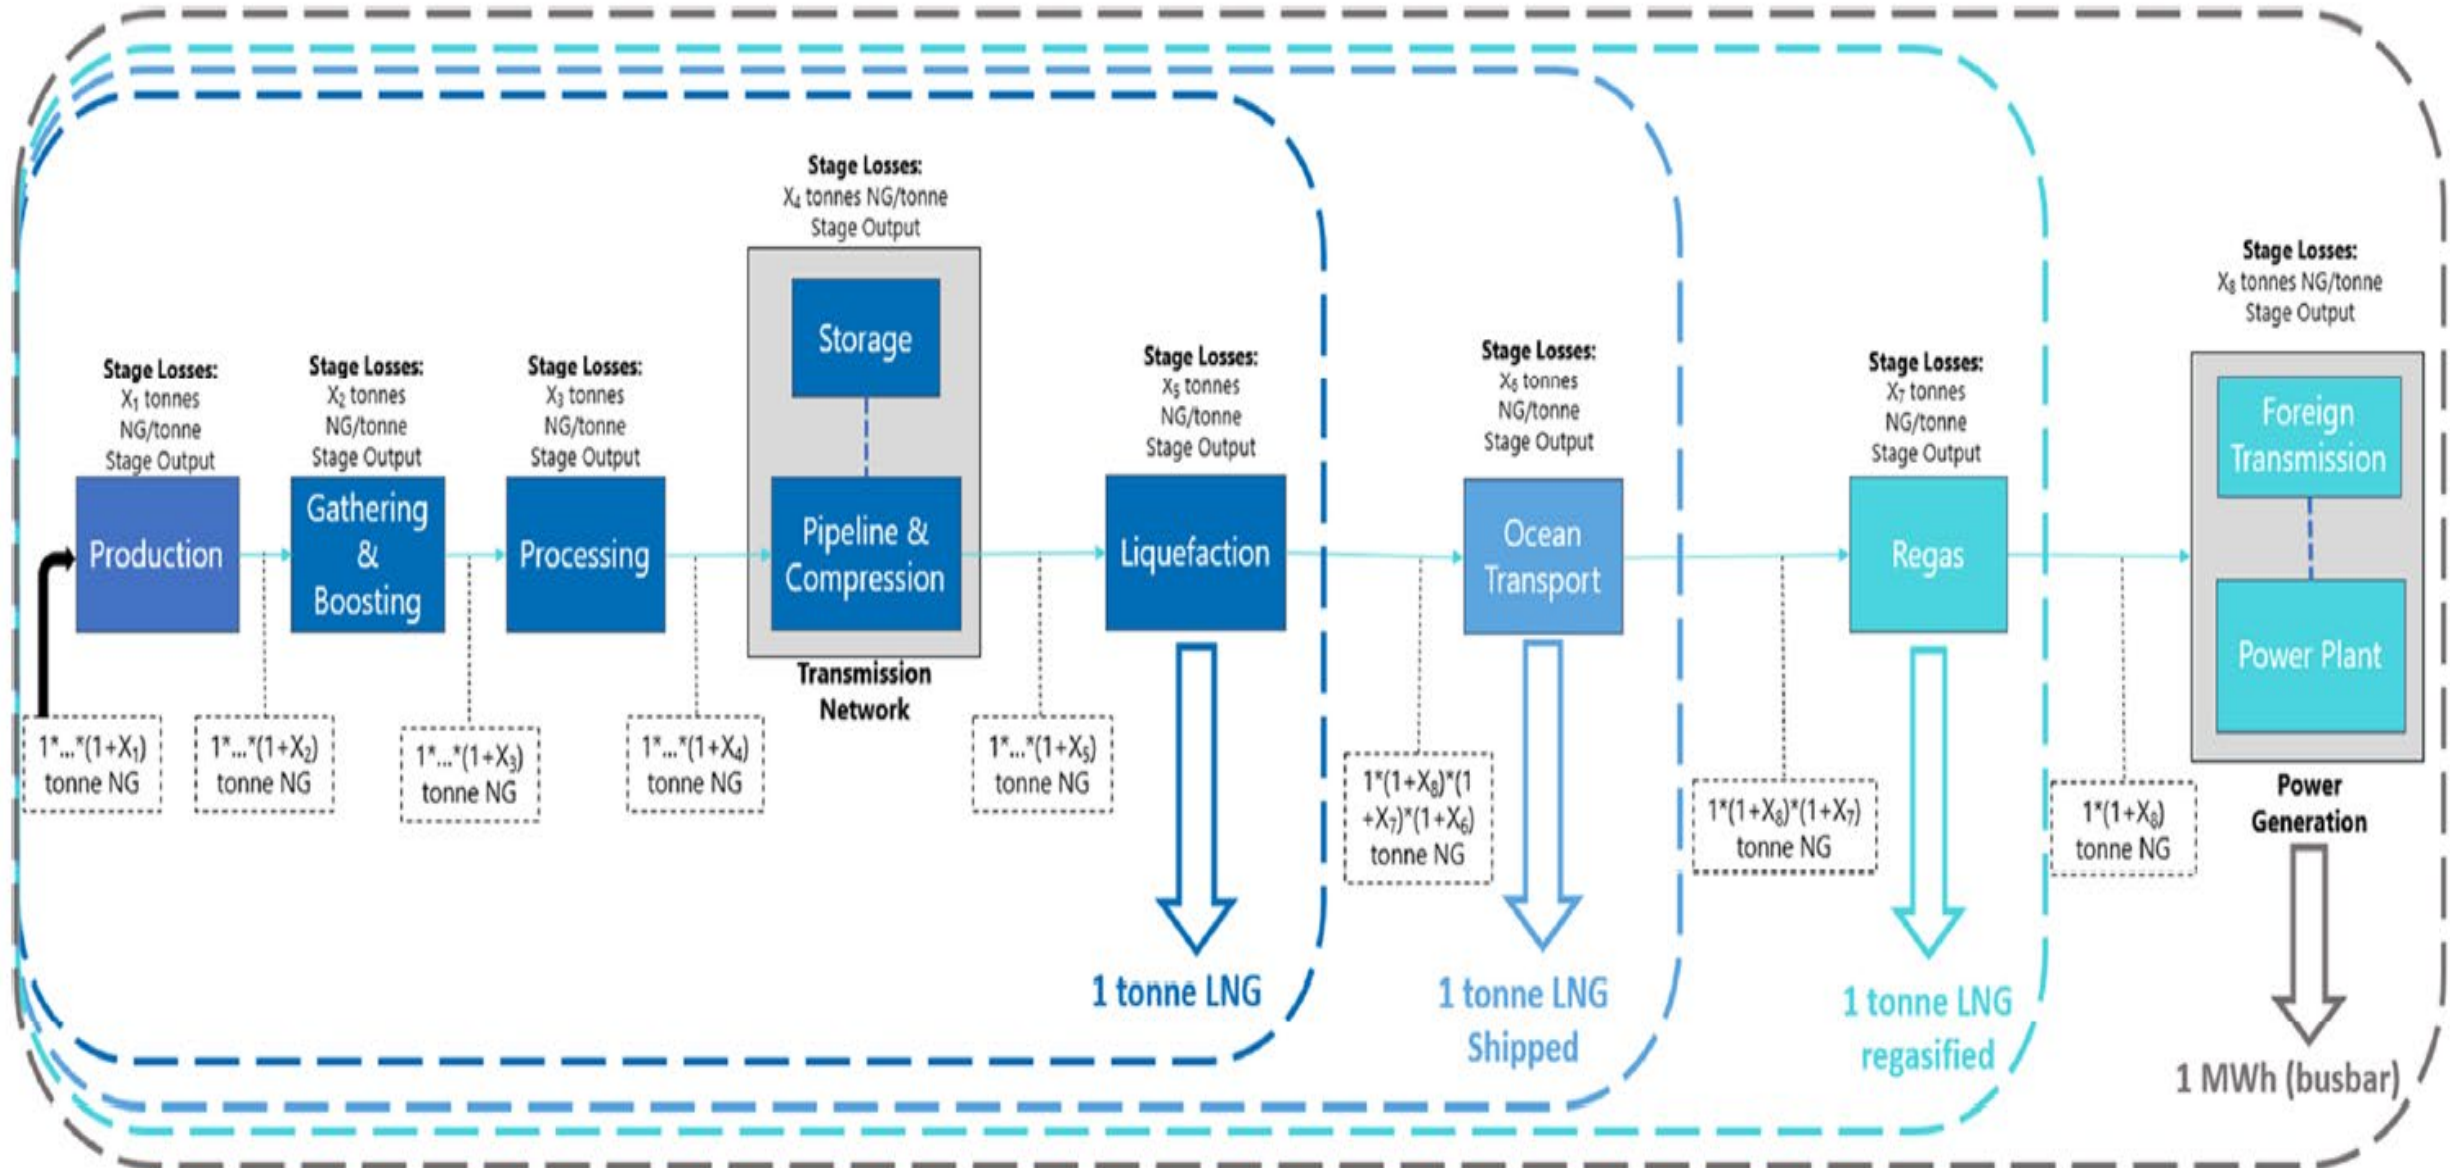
Stage Losses:
$X_4$ tonnes NG/tonne Stage Output

Storage

Pipeline & Compression

Transmission Network

Stage Losses:
$X_1$ tonnes NG/tonne Stage Output

Production

Stage Losses:
$X_2$ tonnes NG/tonne Stage Output

Gathering & Boosting

Stage Losses:
$X_3$ tonnes NG/tonne Stage Output

Processing

Stage Losses:
$X_5$ tonnes NG/tonne Stage Output

Liquefaction

Stage Losses:
$X_6$ tonnes NG/tonne Stage Output

Ocean Transport

Stage Losses:
$X_7$ tonnes NG/tonne Stage Output

Regas

Stage Losses:
$X_8$ tonnes NG/tonne Stage Output

Foreign Transmission

Power Plant

Power Generation

$1*...*(1+X_1)$ tonne NG

$1*...*(1+X_2)$ tonne NG

$1*...*(1+X_3)$ tonne NG

$1*...*(1+X_4)$ tonne NG

$1*...*(1+X_5)$ tonne NG

1 tonne LNG

$1*(1+X_8)*(1+X_7)*(1+X_6)$ tonne NG

1 tonne LNG Shipped

$1*(1+X_8)*(1+X_7)$ tonne NG

1 tonne LNG regasified

$1*(1+X_8)$ tonne NG

1 MWh (busbar)